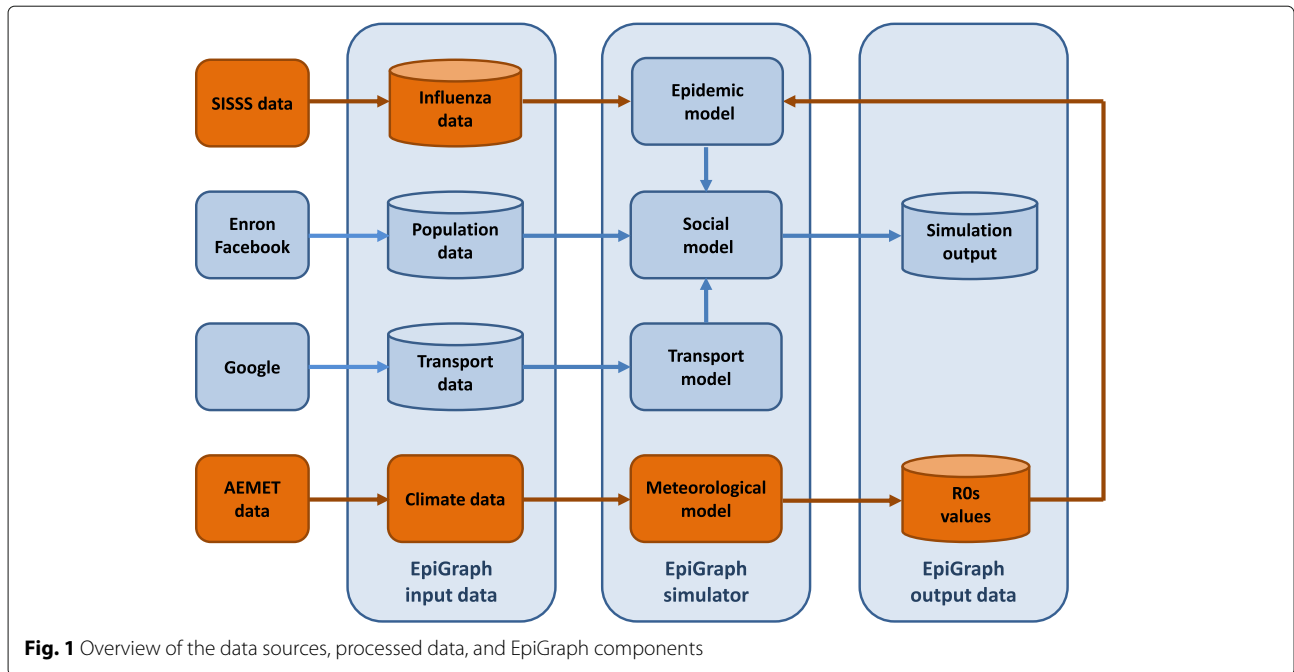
SISSS data

Influenza data

Epidemic model

Enron Facebook

Population data

Social model

Simulation output

Google

Transport data

Transport model

AEMET data

Climate data

Meteorological model

R0s values

EpiGraph input data

EpiGraph simulator

EpiGraph output data

**Fig. 1** Overview of the data sources, processed data, and EpiGraph components